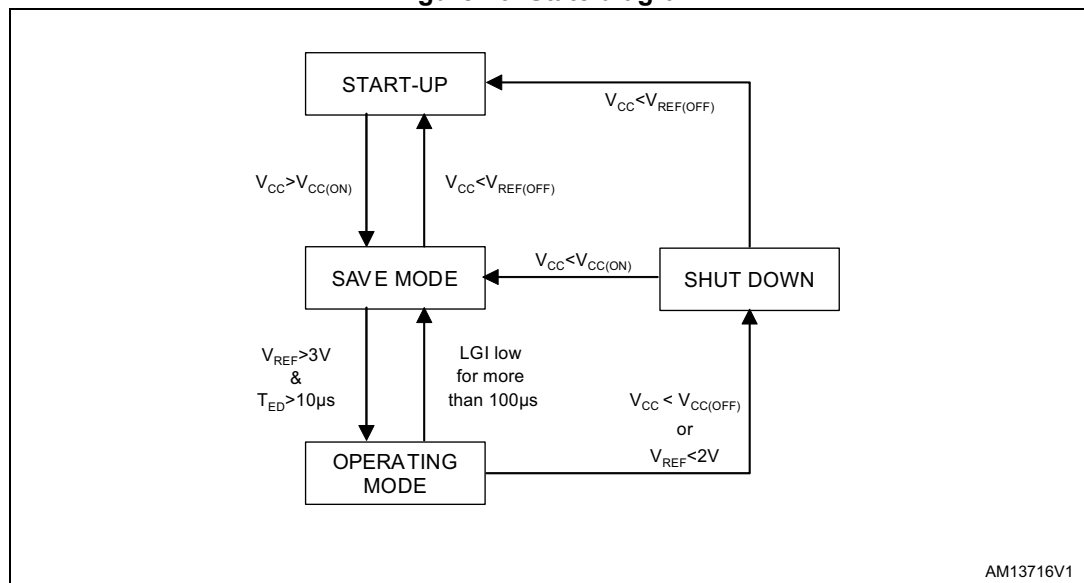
START-UP

$V_{CC}<V_{REF(OFF)}$

$V_{CC}>V_{CC(ON)}$

$V_{CC}<V_{REF(OFF)}$

SAVE MODE

$V_{CC}<V_{CC(ON)}$

SHUT DOWN

$V_{REF}>3V$ & $T_{ED}>10\mu s$

LGI low for more than 100µs

$V_{CC} < V_{CC(OFF)}$ or $V_{REF}<2V$

OPERATING MODE

AM13716V1